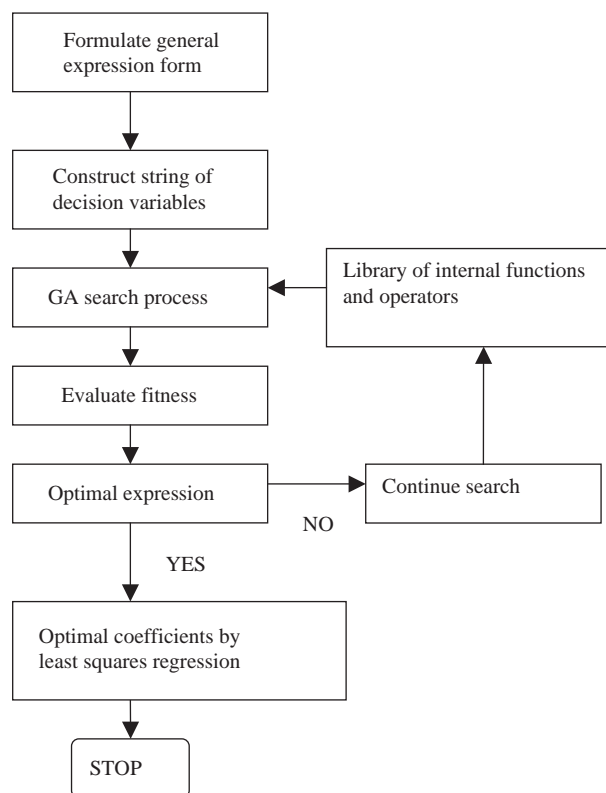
Formulate general expression form

Construct string of decision variables

GA search process

Library of internal functions and operators

Evaluate fitness

Optimal expression

Continue search

NO

YES

Optimal coefficients by least squares regression

STOP